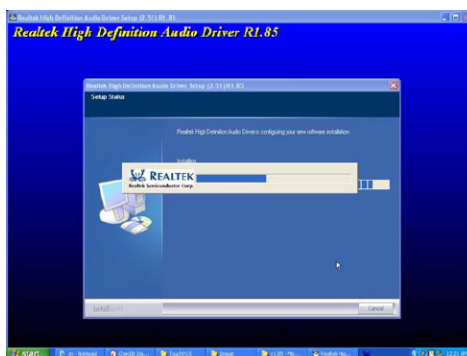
Realtek High Definition Audio Driver Setup (2.51) R1.85

Realtek High Definition Audio Driver R1.85

Realtek High Definition Audio Driver Setup (2.51) R1.85

Setup Status

Realtek High Definition Audio Driver is configuring your new software installation.

Installing

REALTEK
Realtek Semiconductor Corp.

InstallShield

Cancel

start

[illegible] - Notepad

CheckIt Dia...

TouchPCS

Dosser

v1.85 - My...

Realtek Hig...

12:21 PM